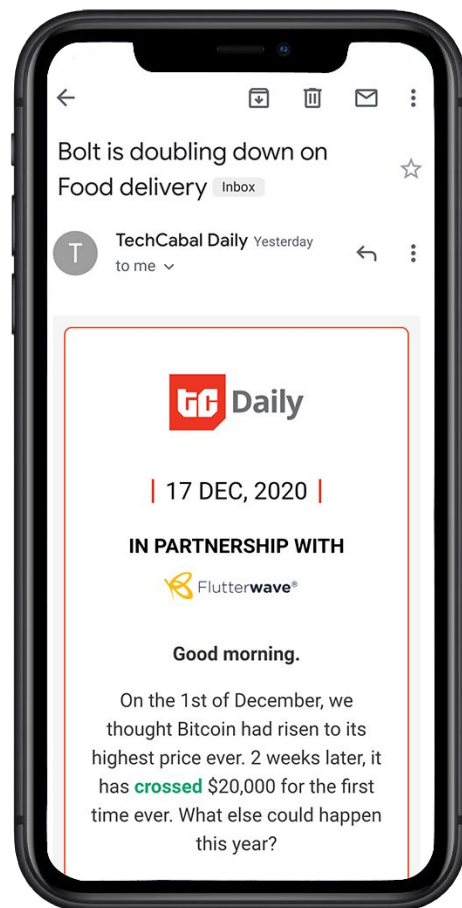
Bolt is doubling down on Food delivery Inbox

T TechCabal Daily Yesterday
to me

tc Daily

| 17 DEC, 2020 |

IN PARTNERSHIP WITH

Flutterwave®

Good morning.

On the 1st of December, we thought Bitcoin had risen to its highest price ever. 2 weeks later, it has crossed $20,000 for the first time ever. What else could happen this year?